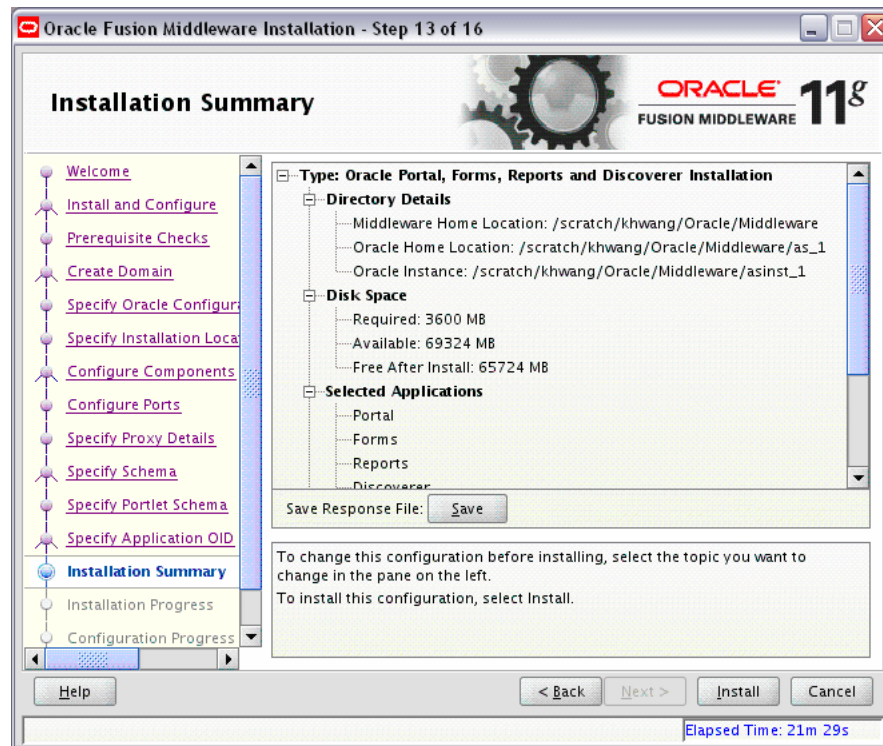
Oracle Fusion Middleware Installation - Step 13 of 16

Installation Summary

ORACLE FUSION MIDDLEWARE $11^g$

Welcome
Install and Configure
Prerequisite Checks
Create Domain
Specify Oracle Configura
Specify Installation Loca
Configure Components
Configure Ports
Specify Proxy Details
Specify Schema
Specify Portlet Schema
Specify Application OID
Installation Summary
Installation Progress
Configuration Progress

Type: Oracle Portal, Forms, Reports and Discoverer Installation
Directory Details
Middleware Home Location: /scratch/khwang/Oracle/Middleware
Oracle Home Location: /scratch/khwang/Oracle/Middleware/as_1
Oracle Instance: /scratch/khwang/Oracle/Middleware/asinst_1
Disk Space
Required: 3600 MB
Available: 69324 MB
Free After Install: 65724 MB
Selected Applications
Portal
Forms
Reports
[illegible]

Save Response File: Save

To change this configuration before installing, select the topic you want to change in the pane on the left.
To install this configuration, select Install.

Help
< Back
Next >
Install
Cancel

Elapsed Time: 21m 29s